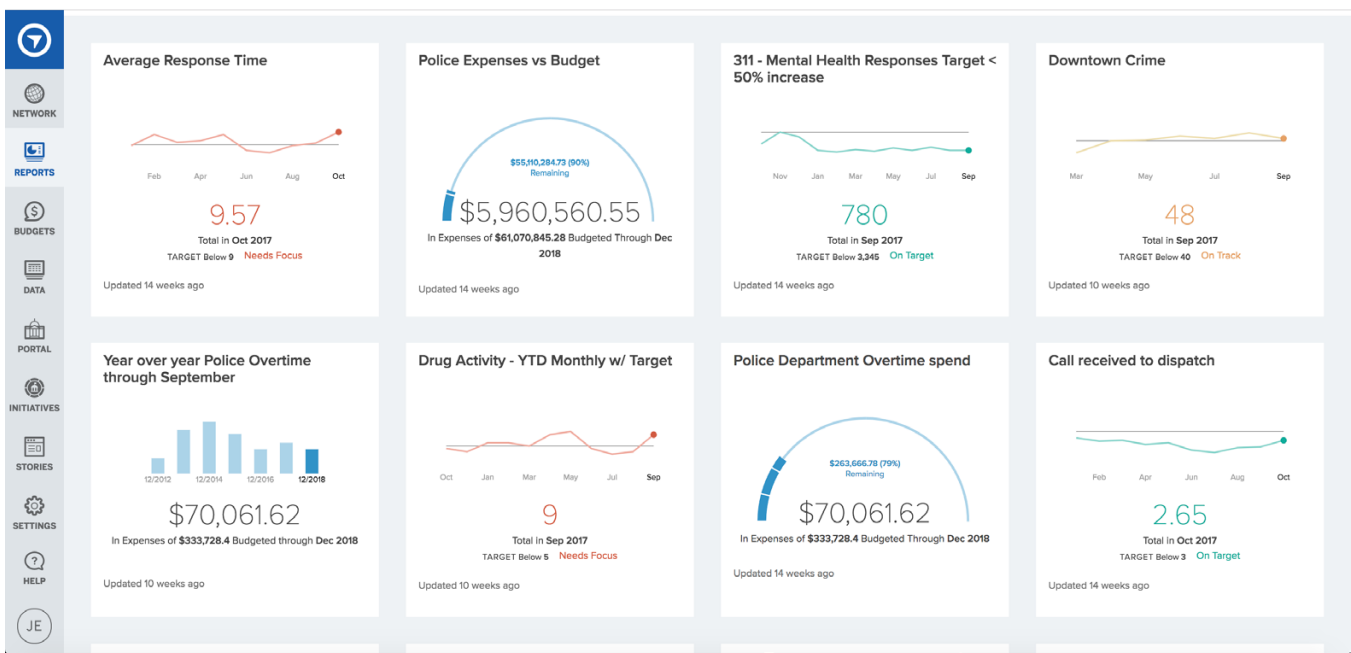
NETWORK
REPORTS
BUDGETS
DATA
PORTAL
INITIATIVES
STORIES
SETTINGS
HELP
JE

Average Response Time
Feb Apr Jun Aug Oct
9.57
Total in Oct 2017
TARGET Below 9 Needs Focus
Updated 14 weeks ago

Police Expenses vs Budget
$55,110,284.73 (90%)
Remaining
$5,960,560.55
In Expenses of $61,070,845.28 Budgeted Through Dec 2018
Updated 14 weeks ago

311 - Mental Health Responses Target < 50% increase
Nov Jan Mar May Jul Sep
780
Total in Sep 2017
TARGET Below 3,345 On Target
Updated 14 weeks ago

Downtown Crime
Mar May Jul Sep
48
Total in Sep 2017
TARGET Below 40 On Track
Updated 10 weeks ago

Year over year Police Overtime through September
12/2012 12/2014 12/2016 12/2018
$70,061.62
In Expenses of $333,728.4 Budgeted through Dec 2018
Updated 10 weeks ago

Drug Activity - YTD Monthly w/ Target
Oct Jan Mar May Jul Sep
9
Total in Sep 2017
TARGET Below 5 Needs Focus
Updated 10 weeks ago

Police Department Overtime spend
$263,666.78 (79%)
Remaining
$70,061.62
In Expenses of $333,728.4 Budgeted Through Dec 2018
Updated 14 weeks ago

Call received to dispatch
Feb Apr Jun Aug Oct
2.65
Total in Oct 2017
TARGET Below 3 On Target
Updated 14 weeks ago